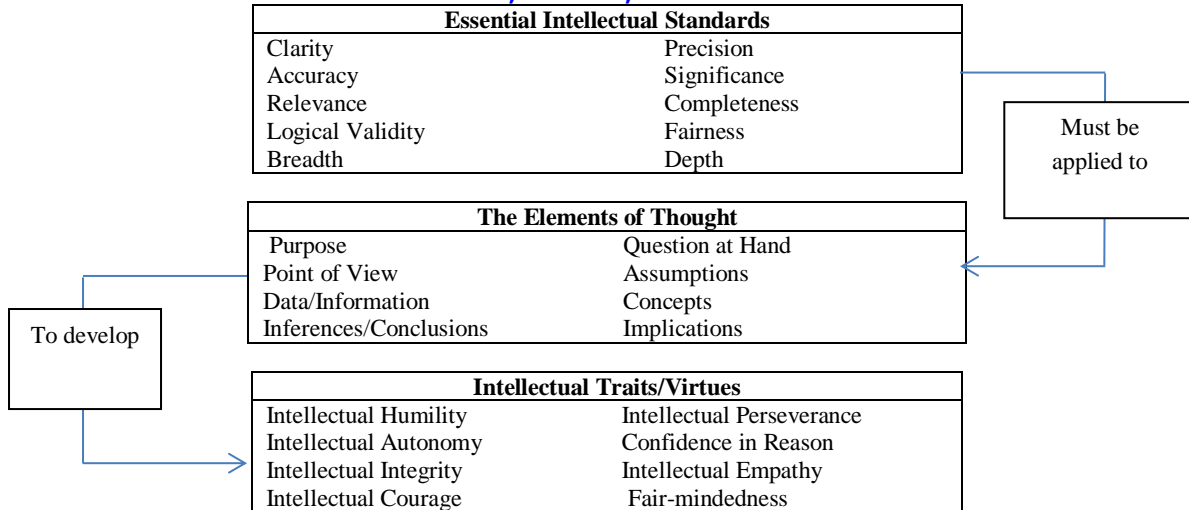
| Essential Intellectual Standards | |
|---|---|
| Clarity | Precision |
| Accuracy | Significance |
| Relevance | Completeness |
| Logical Validity | Fairness |
| Breadth | Depth |

Must be applied to

| The Elements of Thought | |
|---|---|
| Purpose | Question at Hand |
| Point of View | Assumptions |
| Data/Information | Concepts |
| Inferences/Conclusions | Implications |

To develop

| Intellectual Traits/Virtues | |
|---|---|
| Intellectual Humility | Intellectual Perseverance |
| Intellectual Autonomy | Confidence in Reason |
| Intellectual Integrity | Intellectual Empathy |
| Intellectual Courage | Fair-mindedness |